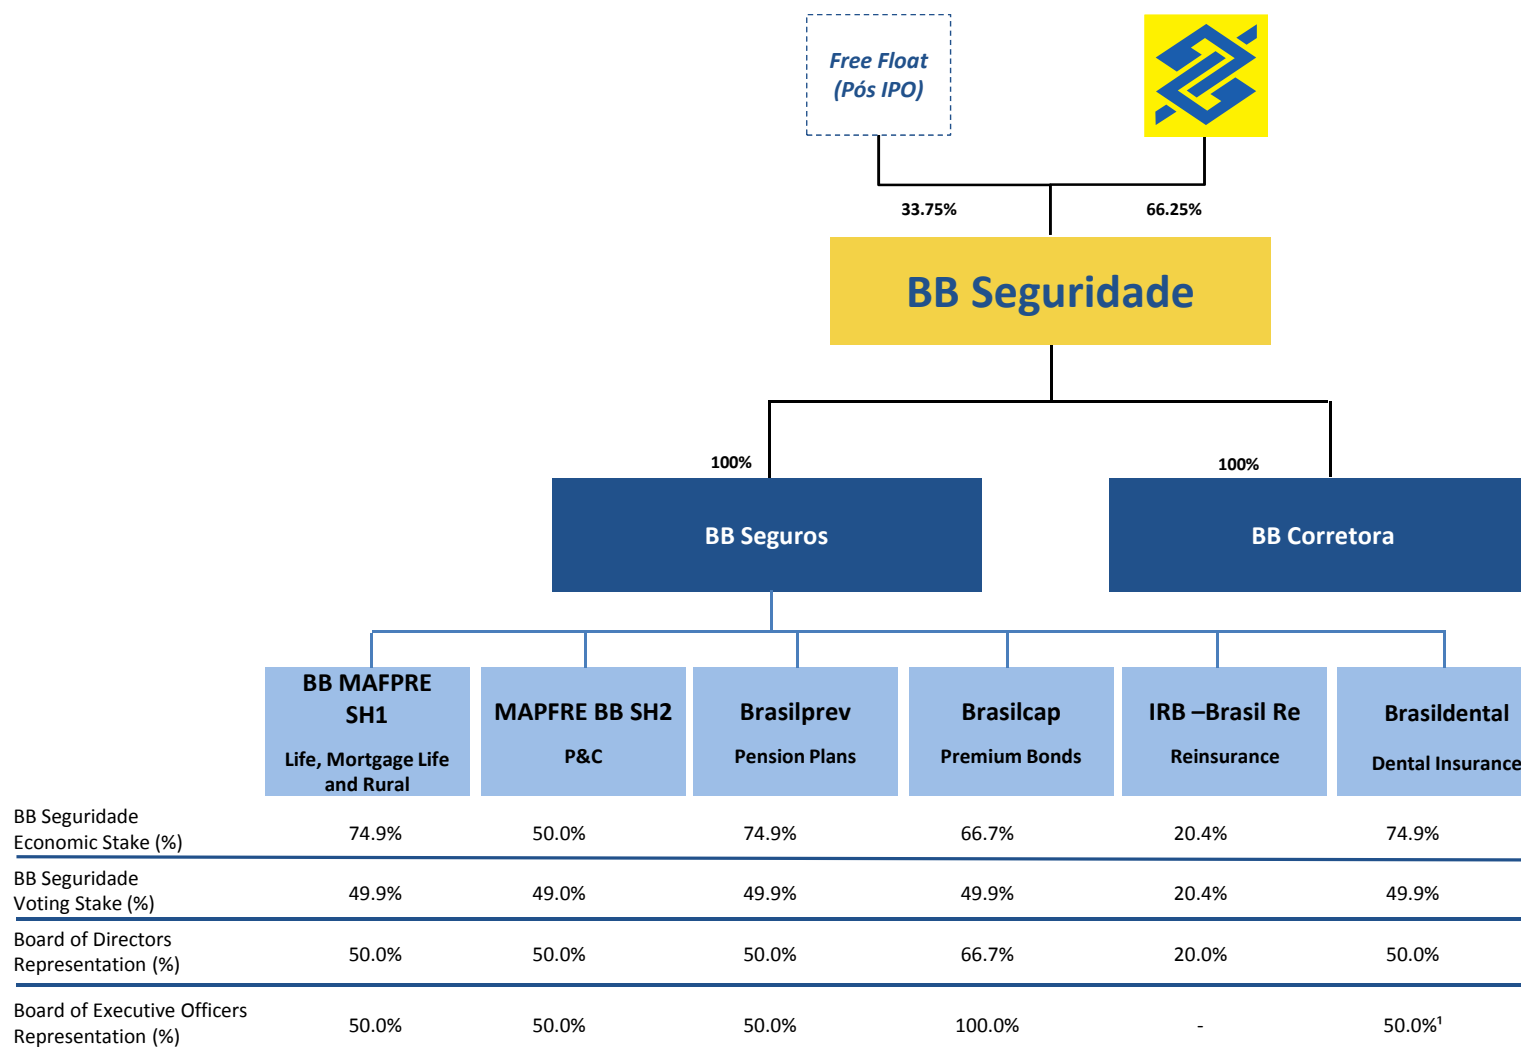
Free Float
(Pós IPO)

33.75%

66.25%

BB Seguridade

100%

100%

BB Seguros

BB Corretora

BB MAFPRE SH1
Life, Mortgage Life and Rural

MAPFRE BB SH2
P&C

Brasilprev
Pension Plans

Brasilcap
Premium Bonds

IRB –Brasil Re
Reinsurance

Brasildental
Dental Insurance

| | | | | | | |
|---|---|---|---|---|---|---|
| BB Seguridade Economic Stake (%) | 74.9% | 50.0% | 74.9% | 66.7% | 20.4% | 74.9% |
| BB Seguridade Voting Stake (%) | 49.9% | 49.0% | 49.9% | 49.9% | 20.4% | 49.9% |
| Board of Directors Representation (%) | 50.0% | 50.0% | 50.0% | 66.7% | 20.0% | 50.0% |
| Board of Executive Officers Representation (%) | 50.0% | 50.0% | 50.0% | 100.0% | - | 50.0%$^1$ |